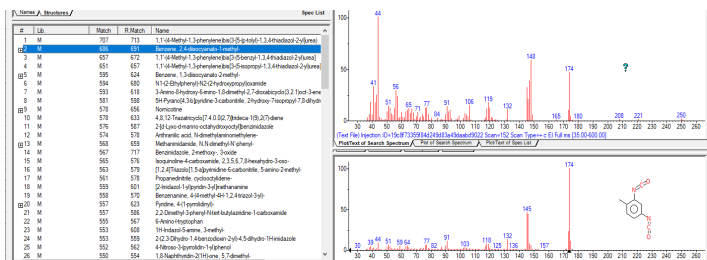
Names | Structures | Spec List

| # | Lib. | Match | R.Match | Name |
|---|---|---|---|---|
| 1 | M | 707 | 713 | 1,1'-(4-Methyl-1,3-phenylene)bis[3-(5-(p-tolyl)-1,3,4-thiadiazol-2-yl)urea] |
| 2 | M | 686 | 691 | Benzene, 2,4-diisocyanato-1-methyl- |
| 3 | M | 657 | 672 | 1,1'-(4-Methyl-1,3-phenylene)bis[3-(5-benzyl-1,3,4-thiadiazol-2-yl)urea] |
| 4 | M | 651 | 657 | 1,1'-(4-Methyl-1,3-phenylene)bis[3-(5-isopropyl-1,3,4-thiadiazol-2-yl)urea] |
| 5 | M | 595 | 624 | Benzene, 1,3-diisocyanato-2-methyl- |
| 6 | M | 594 | 680 | N1-(2-Ethylphenyl)-N2-(2-hydroxypropyl)oxamide |
| 7 | M | 593 | 618 | 3-Amino-8-hydroxy-6-imino-1,5-dimethyl-2,7-dioxabicyclo[3.2.1]oct-3-ene |
| 8 | M | 581 | 598 | 5H-Pyrano[4,3-b]pyridine-3-carbonitrile, 2-hydroxy-7-isopropyl-7,8-dihyd |
| 9 | M | 578 | 656 | Nomicotine |
| 10 | M | 578 | 633 | 4,8,12-Triazatricyclo[7.4.0.0(2,7)]trideca-1(9),2(7)-diene |
| 11 | M | 576 | 587 | 2-[d-Lyxo-d-manno-octahydroxyoctyl]benzimidazole |
| 12 | M | 574 | 578 | Anthranilic acid, N-dimethylaminomethylene- |
| 13 | M | 568 | 659 | Methanimidamide, N,N-dimethyl-N'-phenyl- |
| 14 | M | 567 | 717 | Benzimidazole, 2-methoxy-, 3-oxide |
| 15 | M | 565 | 576 | Isoquinoline-4-carboxamide, 2,3,5,6,7,8-hexahydro-3-oxo- |
| 16 | M | 563 | 579 | [1,2,4]Triazolo[1,5-a]pyrimidine-6-carbonitrile, 5-amino-2-methyl- |
| 17 | M | 561 | 578 | Propanedinitrile, cyclooctylidene- |
| 18 | M | 559 | 601 | [2-Imidazol-1-yl-pyridin-3-yl]methanamine |
| 19 | M | 558 | 578 | Benzenamine, 4-(4-methyl-4H-1,2,4-triazol-3-yl)- |
| 20 | M | 557 | 623 | Pyridine, 4-(1-pyrrolidinyl)- |
| 21 | M | 557 | 586 | 2,2-Dimethyl-3-phenyl-N-tert-butylaziridine-1-carboxamide |
| 22 | M | 556 | 570 | 6-Amino-tryptophan |
| 23 | M | 553 | 608 | 1H-Indazol-5-amine, 3-methyl- |
| 24 | M | 553 | 559 | 2(2,3-Dihydro-1,4-benzodioxin-2-yl)-4,5-dihydro-1H-imidazole |
| 25 | M | 552 | 562 | 4-Nitroso-3-pyrrolidin-1-yl-phenol |
| 26 | M | 550 | 554 | 1,8-Naphthyridin-2(1H)-one, 5,7-dimethyl- |

44, 41, 51, 56, 65, 77, 91, 94, 106, 119, 132, 148, 165, 174, 180, 208, 221, 250

(Text File) Injection: 0\e0F73359f4d249d83a49bda6f9022 Scan=152 Scan Type=+ c EI Full ms [35.00-600.00]

Plot/Text of Search Spectrum | Plot of Search Spectrum | Plot/Text of Spec List

30, 39, 44, 51, 59, 64, 77, 82, 91, 103, 119, 125, 132, 136, 145, 157, 174